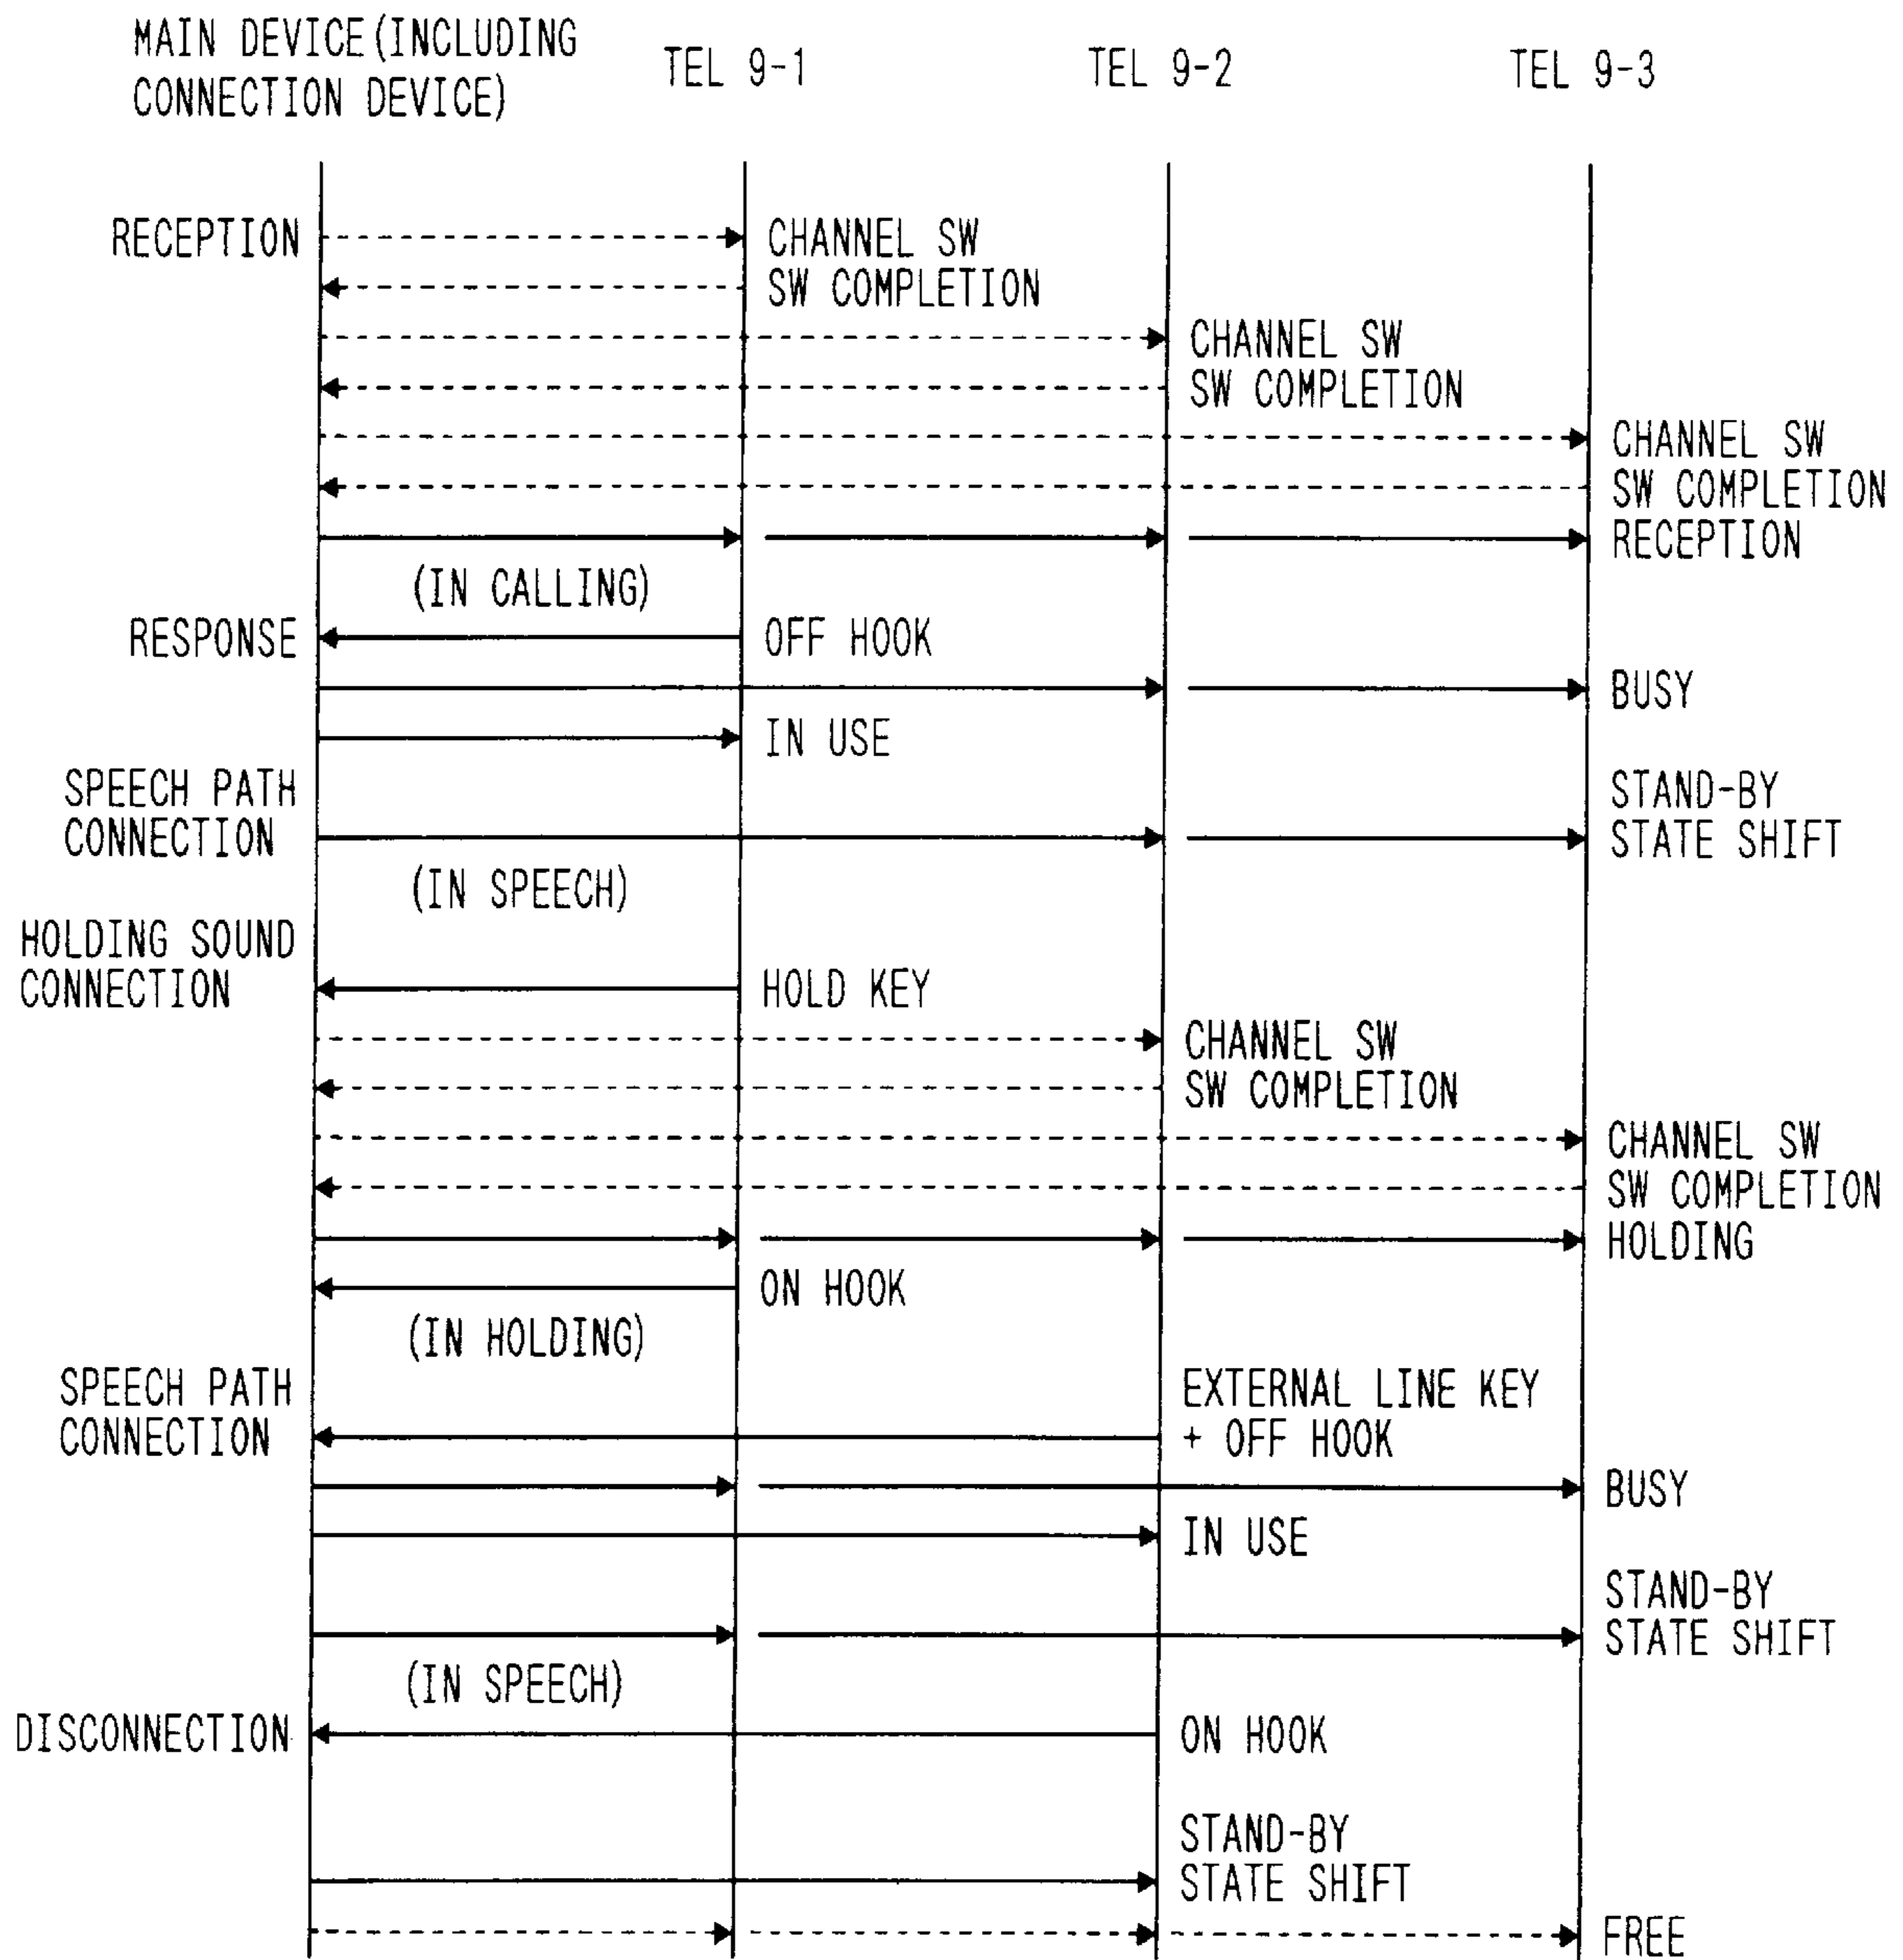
MAIN DEVICE (INCLUDING CONNECTION DEVICE)

TEL 9-1

TEL 9-2

TEL 9-3

RECEPTION

CHANNEL SW
SW COMPLETION

CHANNEL SW
SW COMPLETION

CHANNEL SW
SW COMPLETION
RECEPTION

(IN CALLING)

RESPONSE

OFF HOOK

BUSY

IN USE

SPEECH PATH CONNECTION

STAND-BY STATE SHIFT

(IN SPEECH)

HOLDING SOUND CONNECTION

HOLD KEY

CHANNEL SW
SW COMPLETION

CHANNEL SW
SW COMPLETION
HOLDING

ON HOOK

(IN HOLDING)

SPEECH PATH CONNECTION

EXTERNAL LINE KEY + OFF HOOK

BUSY

IN USE

STAND-BY STATE SHIFT

(IN SPEECH)

DISCONNECTION

ON HOOK

STAND-BY STATE SHIFT

FREE